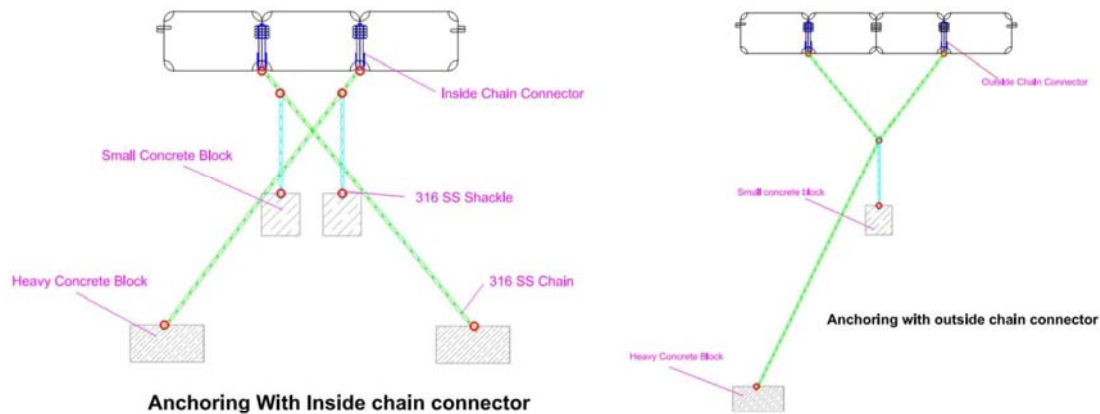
Inside Chain Connector

Small Concrete Block

316 SS Shackle

Heavy Concrete Block

316 SS Chain

Anchoring With Inside chain connector

Outside Chain Connector

Small concrete block

Anchoring with outside chain connector

Heavy Concrete Block